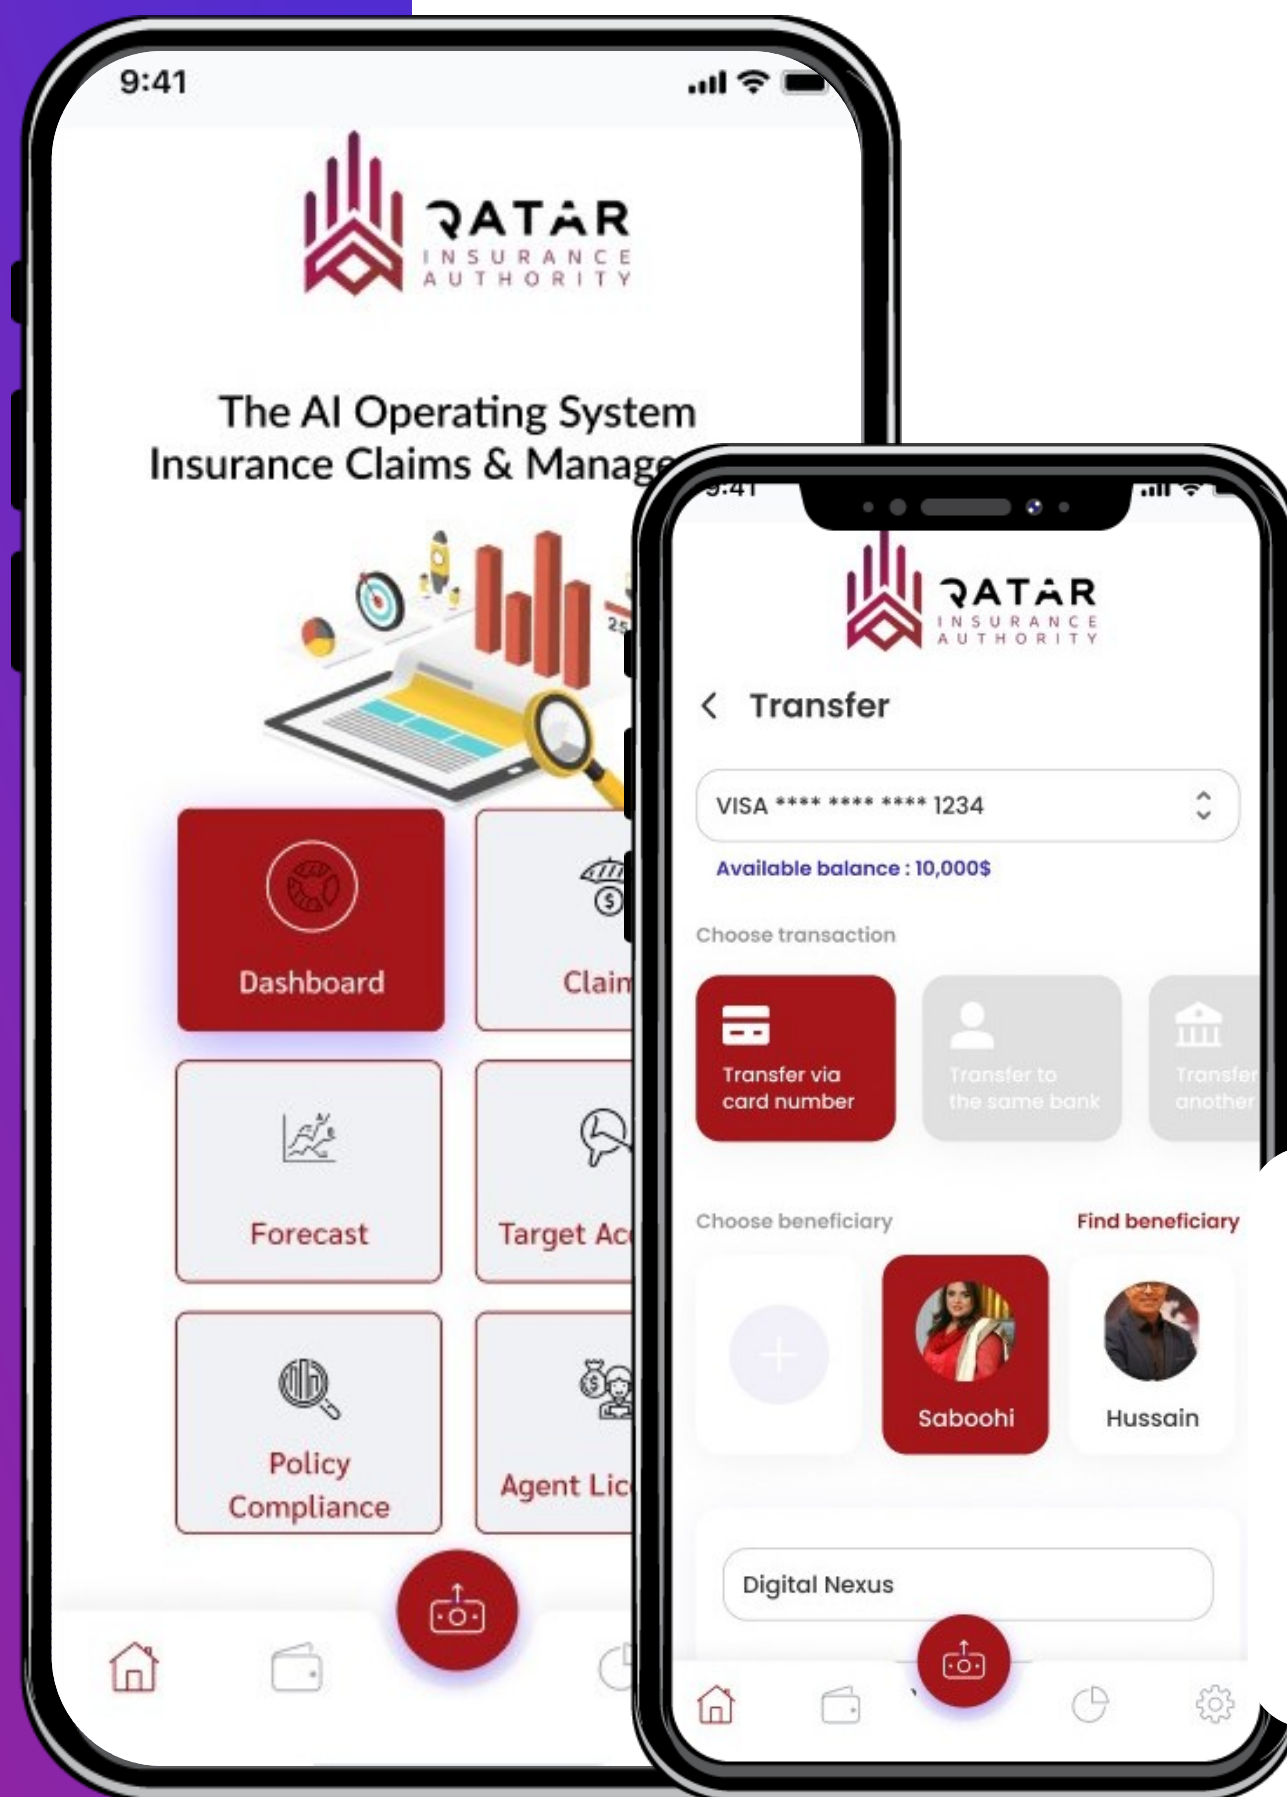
9:41

QATAR
INSURANCE
AUTHORITY

The AI Operating System
Insurance Claims & Manag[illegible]

25

Dashboard

Clai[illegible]

Forecast

Target Ac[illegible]

Policy Compliance

Agent Lic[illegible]

9:41

QATAR
INSURANCE
AUTHORITY

Transfer

VISA **** **** **** 1234

Available balance : 10,000$

Choose transaction

Transfer via card number

Transfer to the same bank

Transfer another

Choose beneficiary

Find beneficiary

Saboohi

Hussain

Digital Nexus